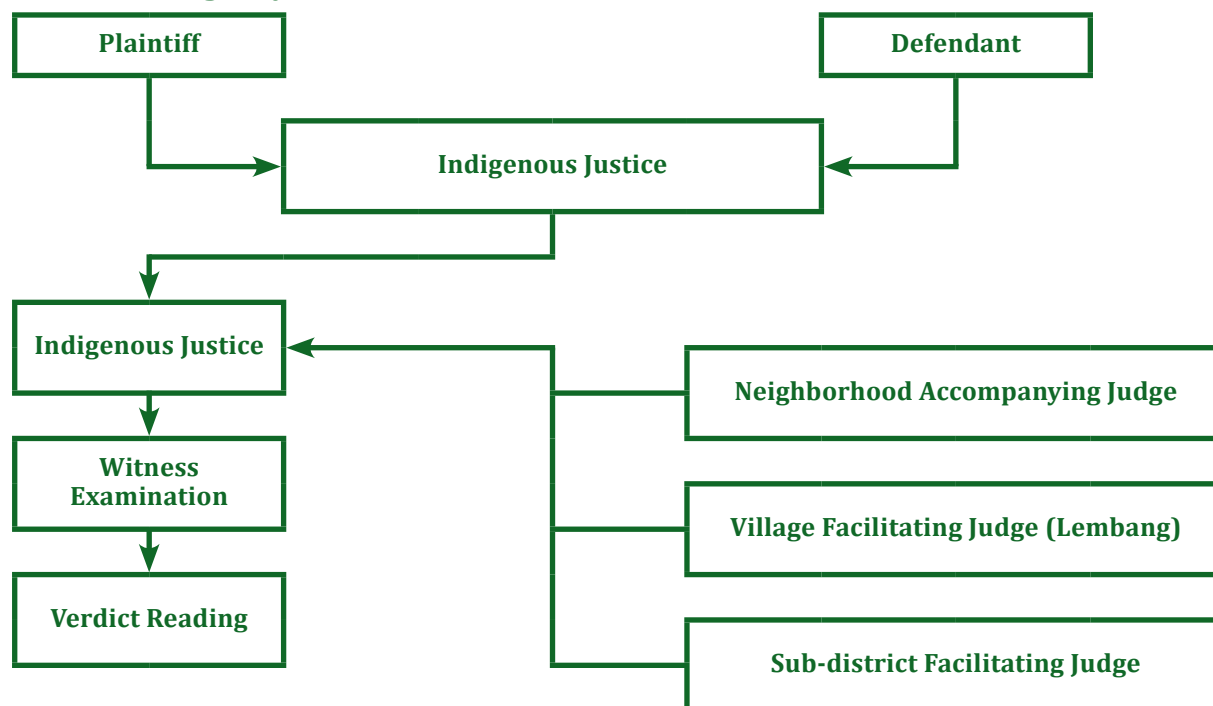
Plaintiff

Defendant

Indigenous Justice

Indigenous Justice

Neighborhood Accompanying Judge

Witness Examination

Village Facilitating Judge (Lembang)

Verdict Reading

Sub-district Facilitating Judge